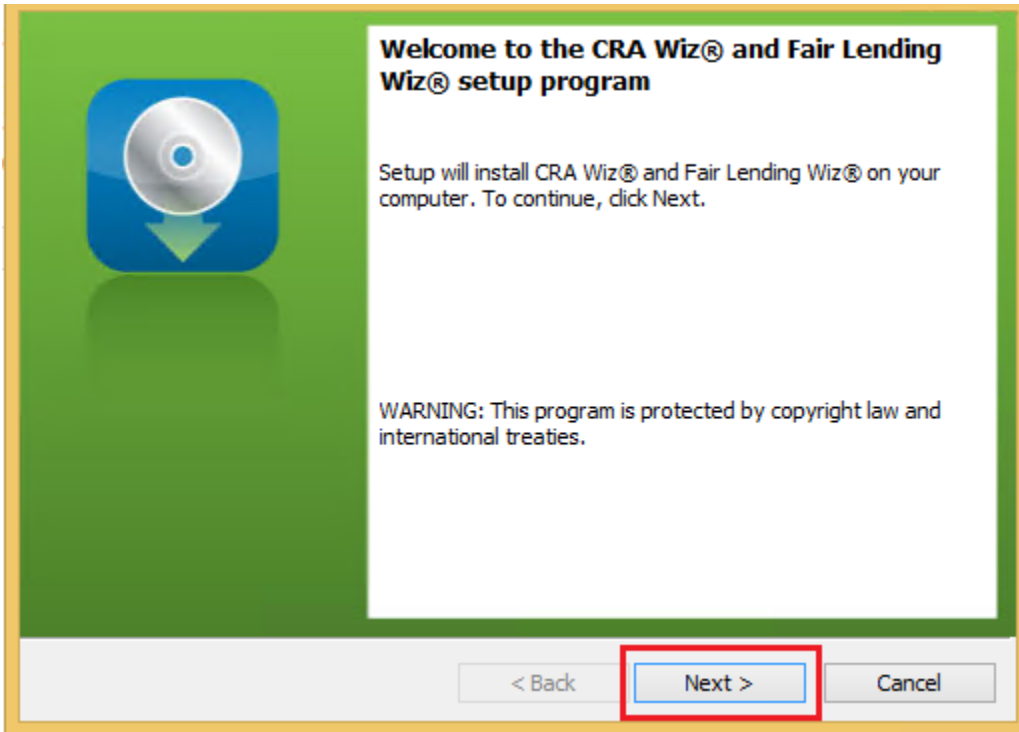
Welcome to the CRA Wiz® and Fair Lending Wiz® setup program

Setup will install CRA Wiz® and Fair Lending Wiz® on your computer. To continue, click Next.

WARNING: This program is protected by copyright law and international treaties.

< Back

Next >

Cancel